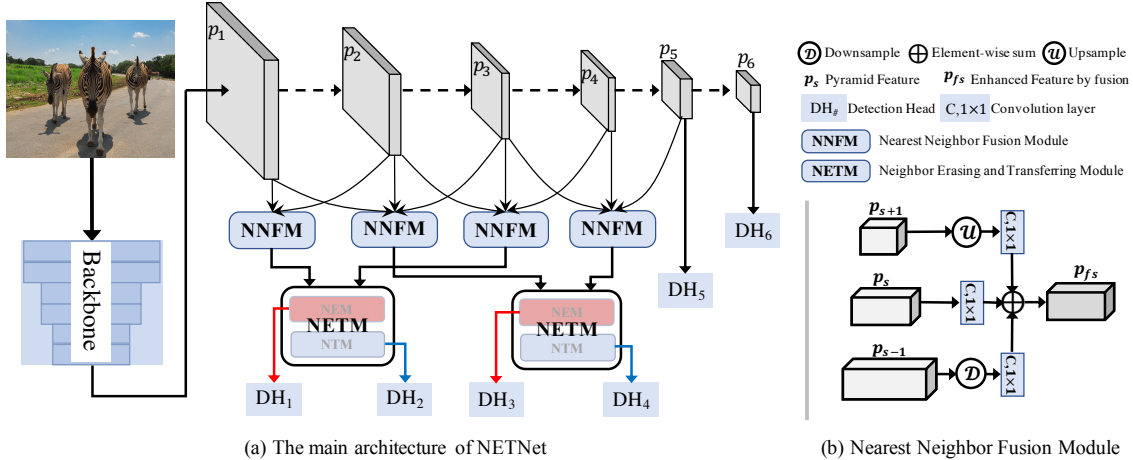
$p_1$ $p_2$ $p_3$ $p_4$ $p_5$ $p_6$

Backbone

NNFM NNFM NNFM NNFM

DH$_6$

DH$_5$

NEM
NETM
NTM

NEM
NETM
NTM

DH$_1$ DH$_2$ DH$_3$ DH$_4$

$\mathcal{D}$ Downsample $\oplus$ Element-wise sum $\mathcal{U}$ Upsample

$p_s$ Pyramid Feature $p_{fs}$ Enhanced Feature by fusion

DH$_\#$ Detection Head C,1×1 Convolution layer

NNFM Nearest Neighbor Fusion Module

NETM Neighbor Erasing and Transferring Module

$p_{s+1}$ $\mathcal{U}$ C,1×1

$p_s$ C,1×1 $p_{fs}$

$p_{s-1}$ $\mathcal{D}$ C,1×1

(a) The main architecture of NETNet

(b) Nearest Neighbor Fusion Module